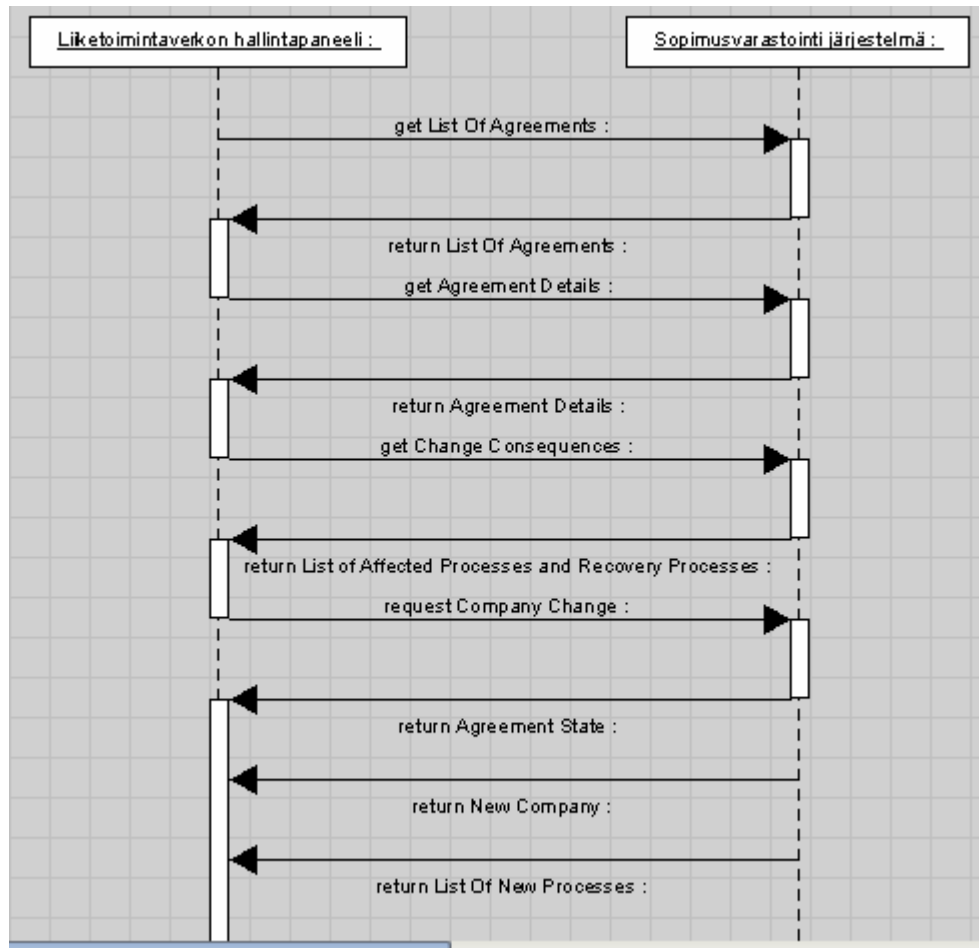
Liiketoimintaverkon hallintapaneeli :

Sopimusvarastointi järjestelmä :

get List Of Agreements :

return List Of Agreements :

get Agreement Details :

return Agreement Details :

get Change Consequences :

return List of Affected Processes and Recovery Processes :

request Company Change :

return Agreement State :

return New Company :

return List Of New Processes :